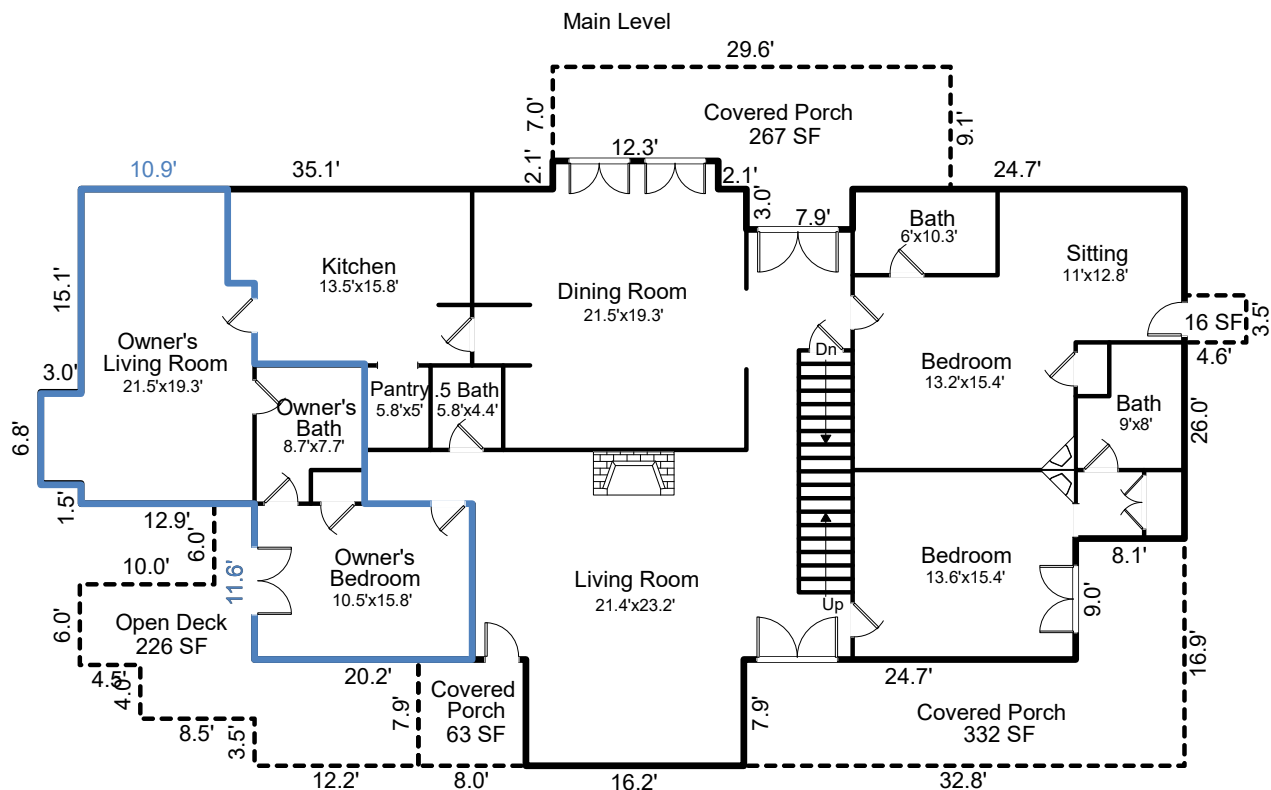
Main Level

29.6'

Covered Porch
267 SF

7.0'
9.1'
2.1'
12.3'
2.1'
10.9'
35.1'
3.0'
7.9'
24.7'

Bath
6'x10.3'

Sitting
11'x12.8'

Kitchen
13.5'x15.8'

Dining Room
21.5'x19.3'

15.1'

Owner's Living Room
21.5'x19.3'

16 SF
3.5'
4.6'

Dn

Bedroom
13.2'x15.4'

3.0'

Pantry
5.8'x5'

.5 Bath
5.8'x4.4'

Owner's Bath
8.7'x7.7'

Bath
9'x8'

26.0'

6.8'
1.5'
12.9'
6.0'
10.0'

Owner's Bedroom
10.5'x15.8'

11.6'

Living Room
21.4'x23.2'

Bedroom
13.6'x15.4'

8.1'
9.0'

6.0'

Open Deck
226 SF

Up

20.2'
4.5'
4.0'
8.5'
3.5'

7.9'

Covered Porch
63 SF

7.9'

24.7'

Covered Porch
332 SF

16.9'

12.2'
8.0'
16.2'
32.8'